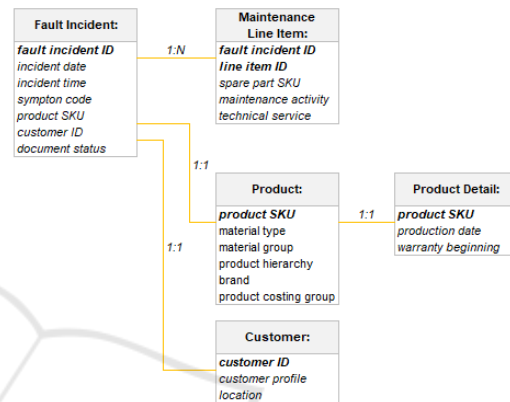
Fault Incident:
fault incident ID
incident date
incident time
sympton code
product SKU
customer ID
document status

1:N

Maintenance Line Item:
fault incident ID
line item ID
spare part SKU
maintenance activity
technical service

1:1

1:1

Product:
product SKU
material type
material group
product hierarchy
brand
product costing group

1:1

Product Detail:
product SKU
production date
warranty beginning

Customer:
customer ID
customer profile
location